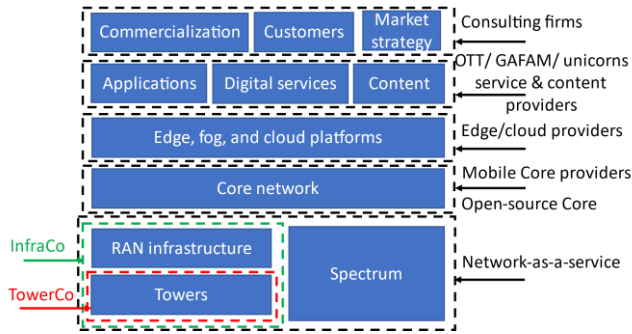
Commercialization

Customers

Market strategy

Consulting firms

Applications

Digital services

Content

OTT/ GAFAM/ unicorns service & content providers

Edge, fog, and cloud platforms

Edge/cloud providers

Core network

Mobile Core providers

Open-source Core

InfraCo

RAN infrastructure

Spectrum

Network-as-a-service

TowerCo

Towers